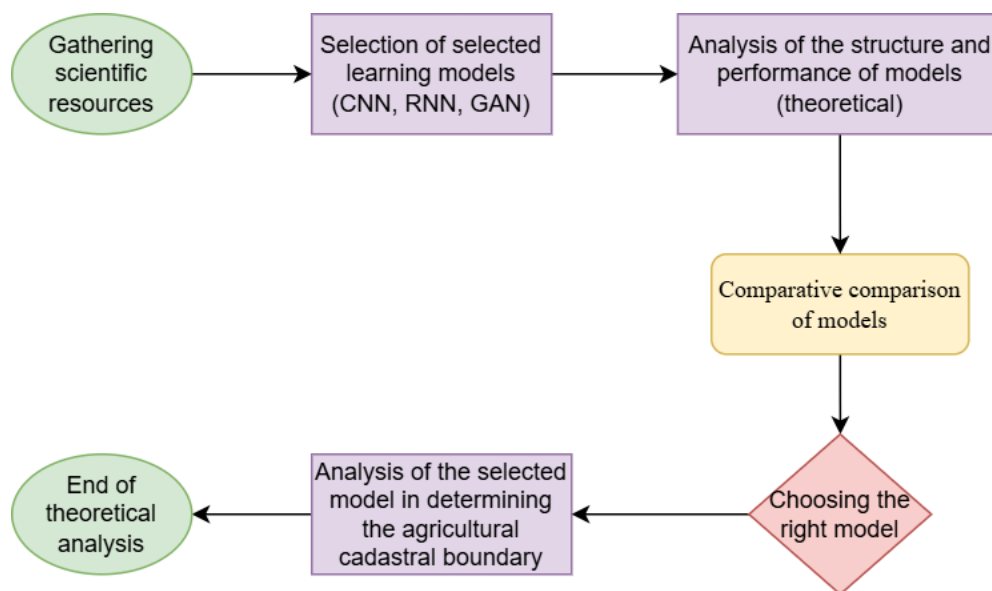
Gathering scientific resources

Selection of selected learning models (CNN, RNN, GAN)

Analysis of the structure and performance of models (theoretical)

Comparative comparison of models

Choosing the right model

Analysis of the selected model in determining the agricultural cadastral boundary

End of theoretical analysis